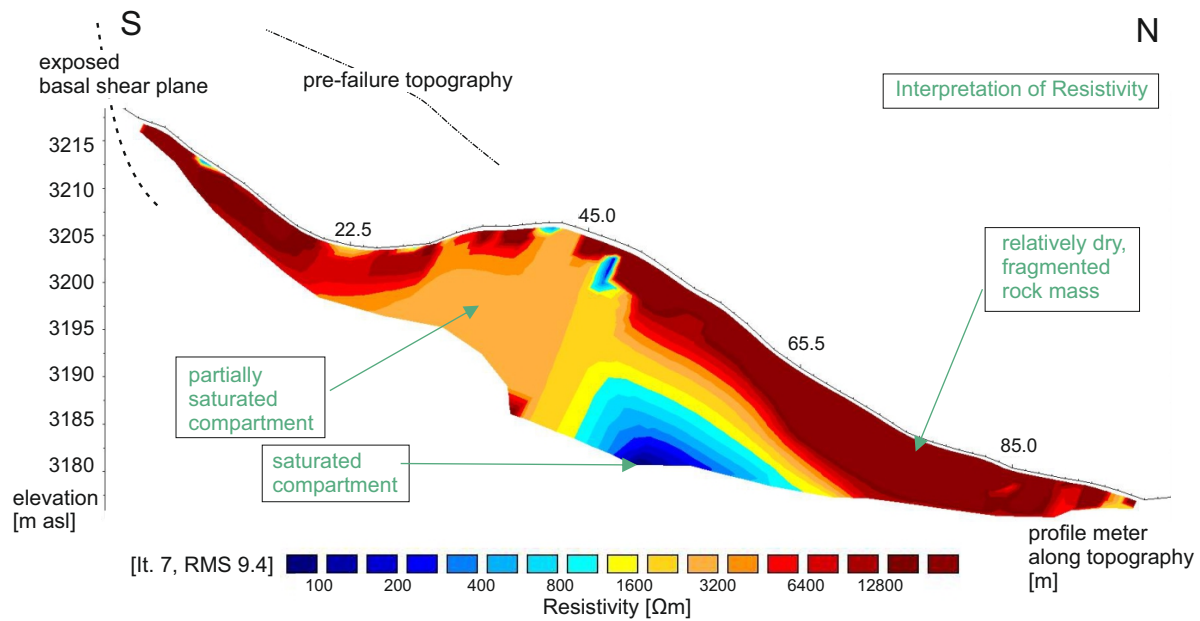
S

N

exposed basal shear plane

pre-failure topography

Interpretation of Resistivity

3215
3210
3205
3200
3195
3190
3185
3180
elevation [m asl]

22.5

45.0

65.5

85.0

relatively dry, fragmented rock mass

partially saturated compartment

saturated compartment

profile meter along topography [m]

[It. 7, RMS 9.4]

100 200 400 800 1600 3200 6400 12800

Resistivity [Ωm]